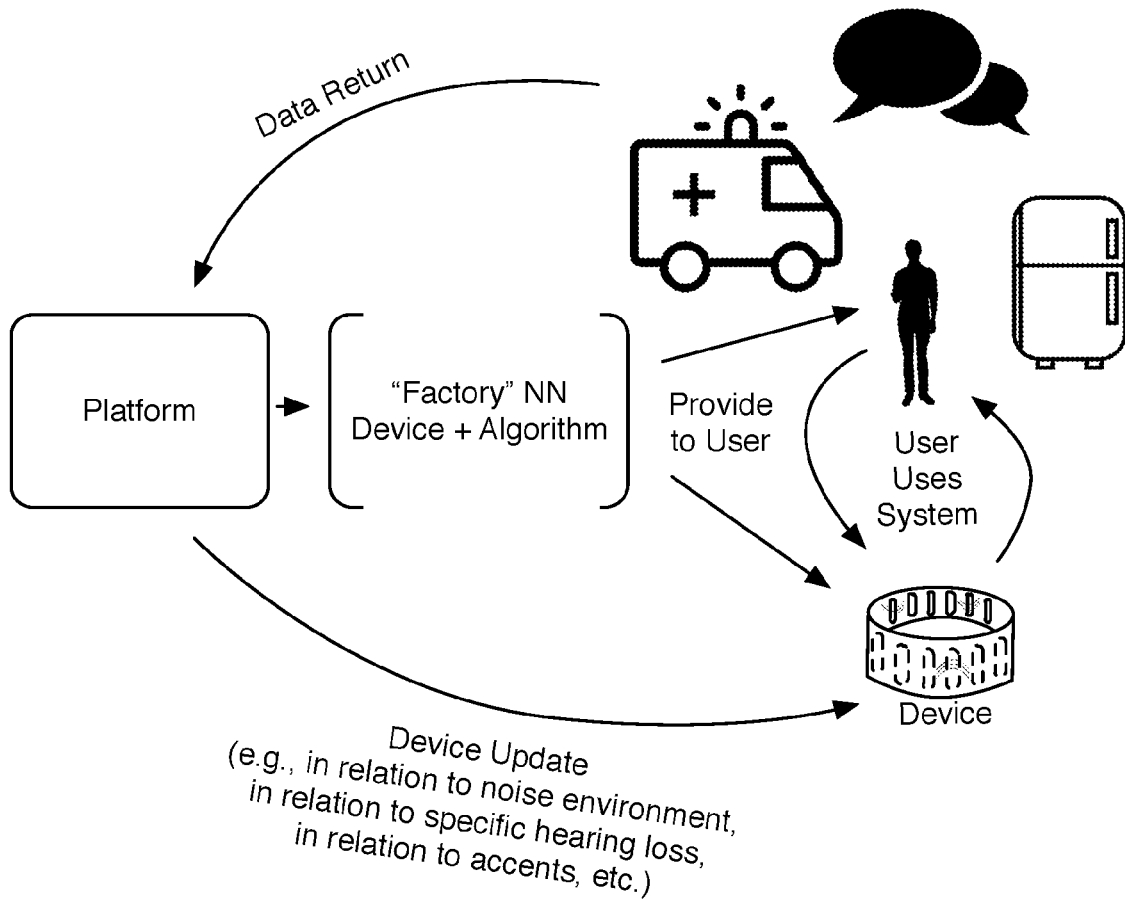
Data Return

Platform

"Factory" NN
Device + Algorithm

Provide to User

User Uses System

Device

Device Update
(e.g., in relation to noise environment,
in relation to specific hearing loss,
in relation to accents, etc.)